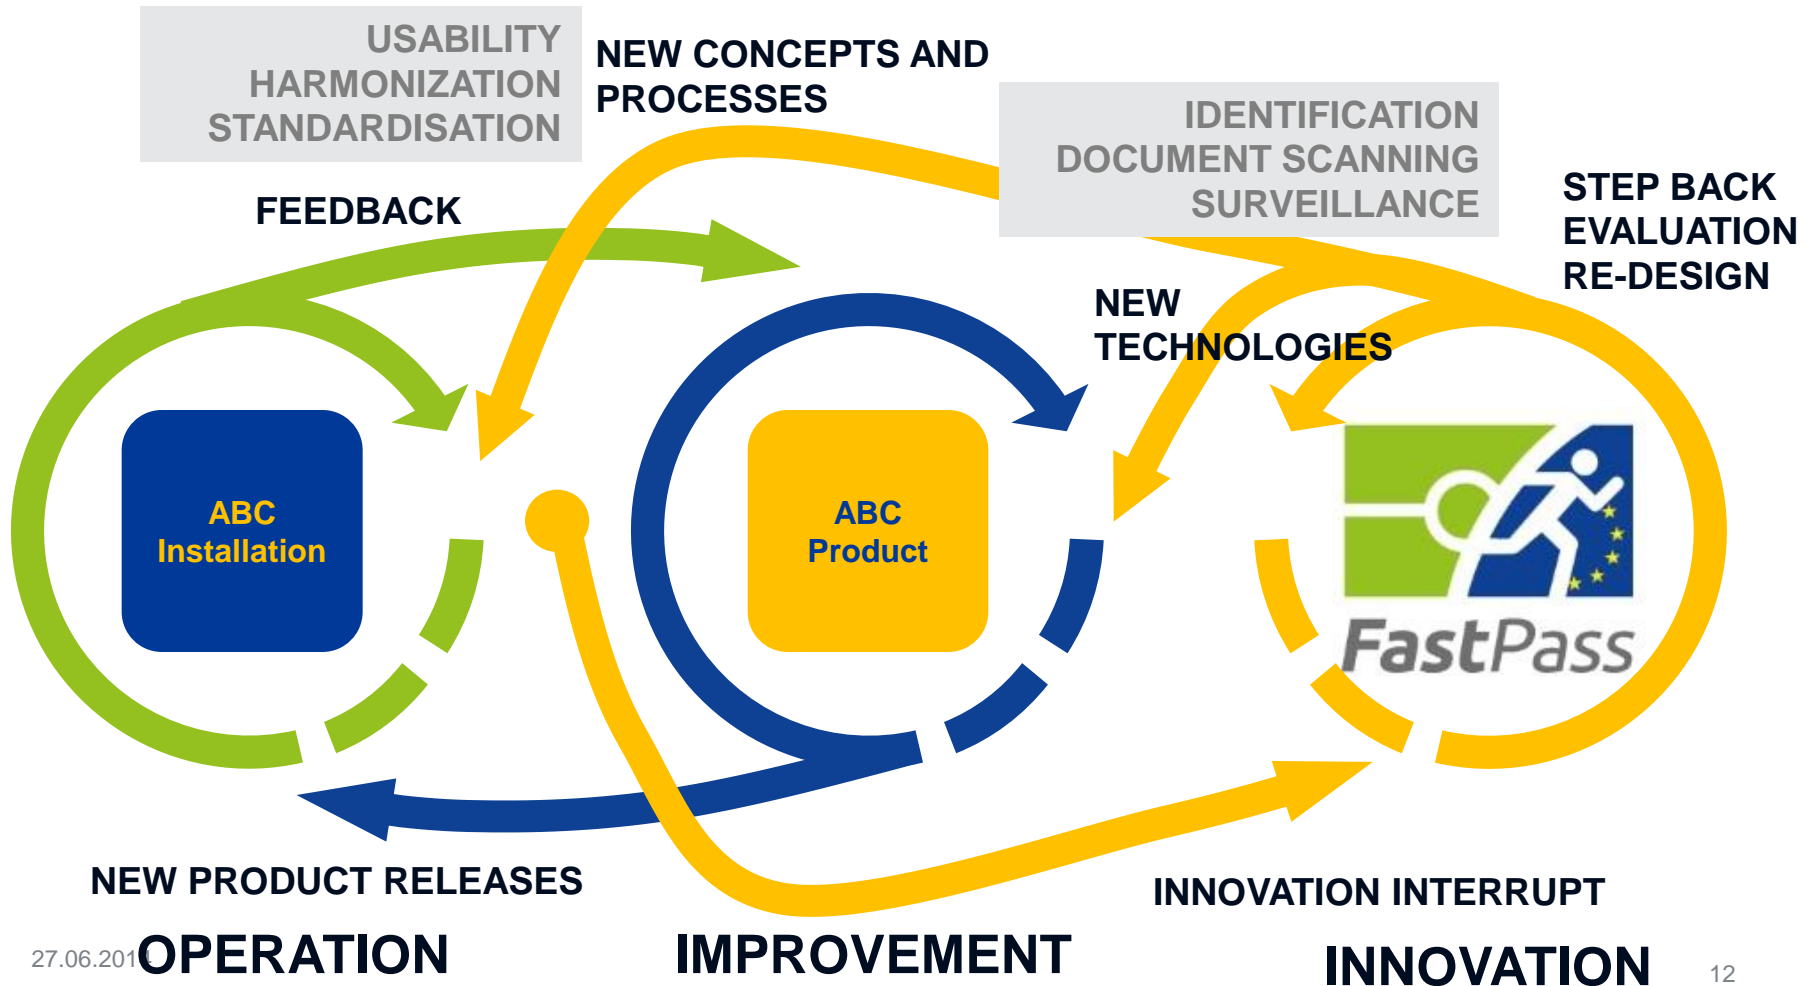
USABILITY
HARMONIZATION
STANDARDISATION

NEW CONCEPTS AND PROCESSES

IDENTIFICATION
DOCUMENT SCANNING
SURVEILLANCE

STEP BACK
EVALUATION
RE-DESIGN

FEEDBACK

NEW TECHNOLOGIES

ABC Installation

ABC Product

FastPass

NEW PRODUCT RELEASES

INNOVATION INTERRUPT

27.06.201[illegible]

OPERATION

IMPROVEMENT

INNOVATION

12